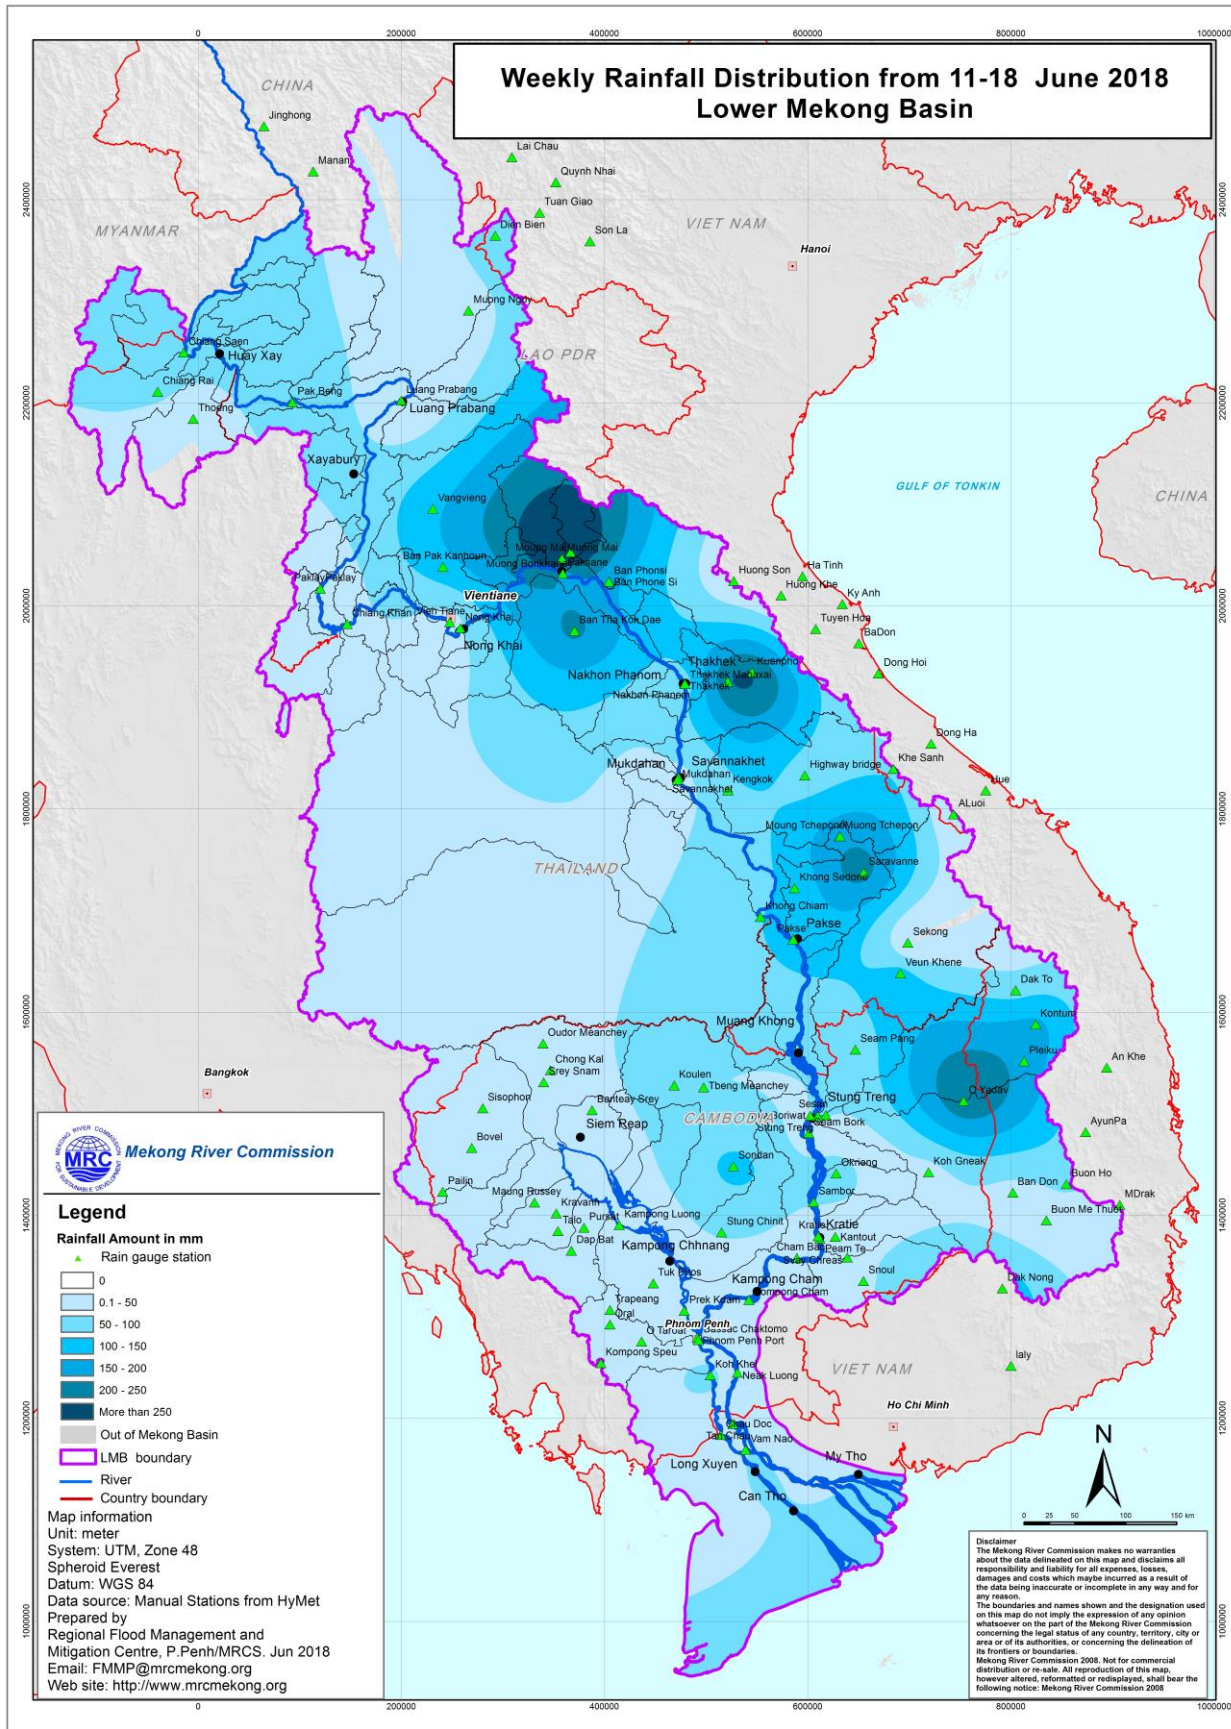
0 200000 400000 600000 800000 1000000

Weekly Rainfall Distribution from 11-18 June 2018
Lower Mekong Basin

CHINA
Jinghong
Manan
Lai Chau
Quynh Nhai
Tuan Giao
Dien Bien
Son La
VIET NAM
Hanoi
MYANMAR
Muong Ngoy
LAO PDR
Chiang Saen
Huay Xay
Chiang Rai
Pak Beng
Luang Prabang
Luang Prabang
Thoeng
Xayabury
GULF OF TONKIN
CHINA
Vangvieng
Ban Pak Kanhoun
Muong Mai
Muong Mai
Muong Borikhan
Paksane
Ban Phonsi
Ban Phone Si
Huong Son
Ha Tinh
Huong Khe
Ky Anh
Paklay
Paklay
Vientiane
Chiang Khan
Vien Tiane
Nong Khai
Nong Khai
Ban Tha Kok Dae
Tuyen Hoa
BaDon
Dong Hoi
Thakhek
Kuanpho
Thakhek Mahaxai
Thakhek
Nakhon Phanom
Nakhon Phanom
Dong Ha
Khe Sanh
Mukdahan
Savannakhet
Mukdahan
Savannakhet
Kengkok
Highway bridge
Hue
ALuoi
Moung Tchepone
Muong Tchepon
THAILAND
Saravanne
Khong Sedone
Khong Chiam
Pakse
Pakse
Sekong
Veun Khene
Dak To
Kontum
Muang Khong
Seam Pang
Pleiku
An Khe
Oudor Meanchey
Chong Kal
Srey Snam
Koulen
Tbeng Meanchey
O Yadav
Bangkok
Sisophon
Banteay Srey
CAMBODIA
Stung Treng
Sesan
Borwat
Seam Bork
Stung Treng
AyunPa
Bovel
Siem Reap
Sondan
Okrieng
Koh Gneak
Buon Ho
Pailin
Maung Russey
Sambor
Ban Don
MDrak
Kravanh
Talo
Pursat
Kampong Luong
Stung Chinit
Kratie
Kratie
Kantout
Buon Me Thuot
Dap Bat
Kampong Chhnang
Cham Bak
Peam Te
Svay Chreas
Tuk Phos
Kampong Cham
Kompong Cham
Snoul
Dak Nong
Trapeang
Oral
Prek Kdam
Phnom Penh
Bassac Chaktomo
O Taroat
Phnom Penh Port
Kompong Speu
VIET NAM
Ialy
Koh Khel
Neak Luong
Ho Chi Minh
Chau Doc
Tan Chau
Vam Nao
My Tho
Long Xuyen
Can Tho

Mekong River Commission
MRC
MEKONG RIVER COMMISSION FOR SUSTAINABLE DEVELOPMENT

Legend
Rainfall Amount in mm
Rain gauge station
0
0.1 - 50
50 - 100
100 - 150
150 - 200
200 - 250
More than 250
Out of Mekong Basin
LMB boundary
River
Country boundary
Map information
Unit: meter
System: UTM, Zone 48
Spheroid Everest
Datum: WGS 84
Data source: Manual Stations from HyMet
Prepared by
Regional Flood Management and Mitigation Centre, P.Penh/MRCS. Jun 2018
Email: FMMP@mrcmekong.org
Web site: http://www.mrcmekong.org

N
0 25 50 100 150 km

Disclaimer
The Mekong River Commission makes no warranties about the data delineated on this map and disclaims all responsibility and liability for all expenses, losses, damages and costs which maybe incurred as a result of the data being inaccurate or incomplete in any way and for any reason.
The boundaries and names shown and the designation used on this map do not imply the expression of any opinion whatsoever on the part of the Mekong River Commission concerning the legal status of any country, territory, city or area or of its authorities, or concerning the delineation of its frontiers or boundaries.
Mekong River Commission 2008. Not for commercial distribution or re-sale. All reproduction of this map, however altered, reformatted or redisplayed, shall bear the following notice: Mekong River Commission 2008

2400000 2200000 2000000 1800000 1600000 1400000 1200000 1000000
2400000 2200000 2000000 1800000 1600000 1400000 1200000 1000000
0 200000 400000 600000 800000 1000000